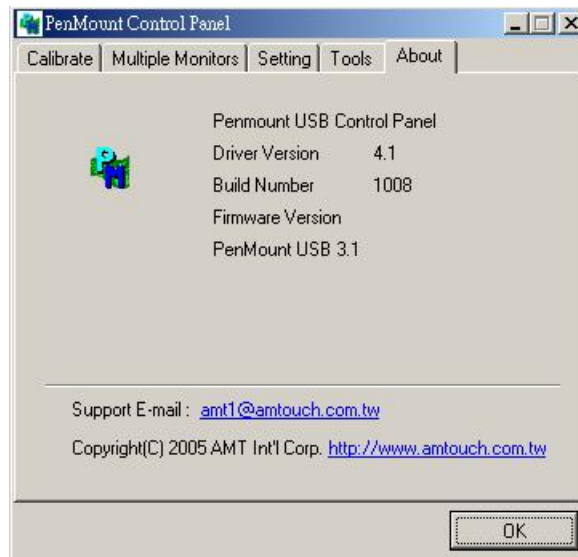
PenMount Control Panel

Calibrate | Multiple Monitors | Setting | Tools | About

Penmount USB Control Panel
Driver Version 4.1
Build Number 1008
Firmware Version
PenMount USB 3.1

Support E-mail : amt1@amtouch.com.tw

Copyright(C) 2005 AMT Int'l Corp. http://www.amtouch.com.tw

OK